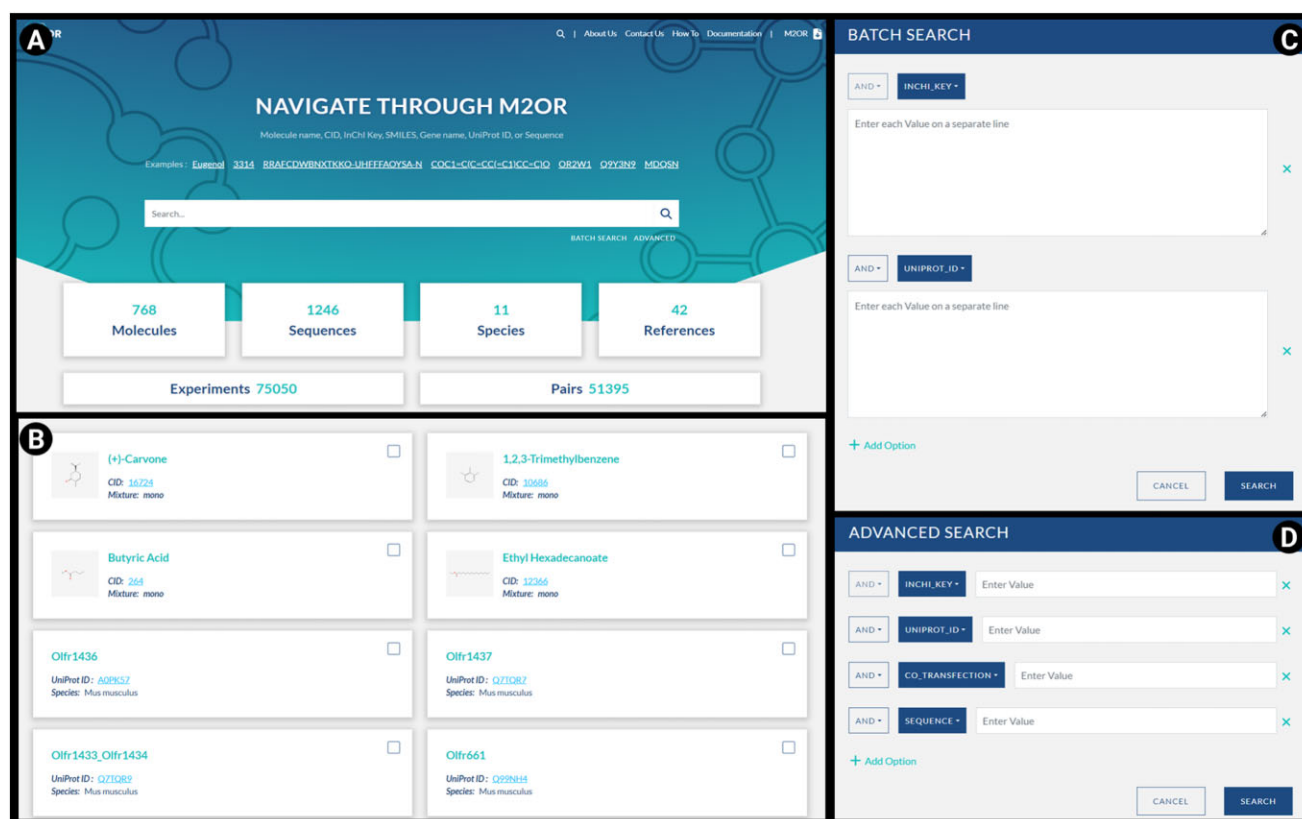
A

OR

| About Us Contact Us How To Documentation | M2OR

NAVIGATE THROUGH M2OR

Molecule name, CID, InChI Key, SMILES, Gene name, UniProt ID, or Sequence

Examples : Eugenol 3314 RRAFCDWBNXTKKO-UHFFFAOYSA-N COC1=C(C=CC(=C1)CC=C)O OR2W1 Q9Y3N9 MDQSN

Search...

BATCH SEARCH ADVANCED

768
Molecules

1246
Sequences

11
Species

42
References

Experiments 75050

Pairs 51395

B

(+)-Carvone
CID: 16724
Mixture: mono

1,2,3-Trimethylbenzene
CID: 10686
Mixture: mono

Butyric Acid
CID: 264
Mixture: mono

Ethyl Hexadecanoate
CID: 12366
Mixture: mono

Olfr1436
UniProt ID: A0PK57
Species: Mus musculus

Olfr1437
UniProt ID: Q7TQR7
Species: Mus musculus

Olfr1433_Olfr1434
UniProt ID: Q7TQR9
Species: Mus musculus

Olfr661
UniProt ID: Q99NH4
Species: Mus musculus

BATCH SEARCH

C

AND INCHI_KEY

Enter each Value on a separate line

×

AND UNIPROT_ID

Enter each Value on a separate line

×

+ Add Option

CANCEL SEARCH

ADVANCED SEARCH

D

AND INCHI_KEY Enter Value ×

AND UNIPROT_ID Enter Value ×

AND CO_TRANSFECTION Enter Value ×

AND SEQUENCE Enter Value ×

+ Add Option

CANCEL SEARCH